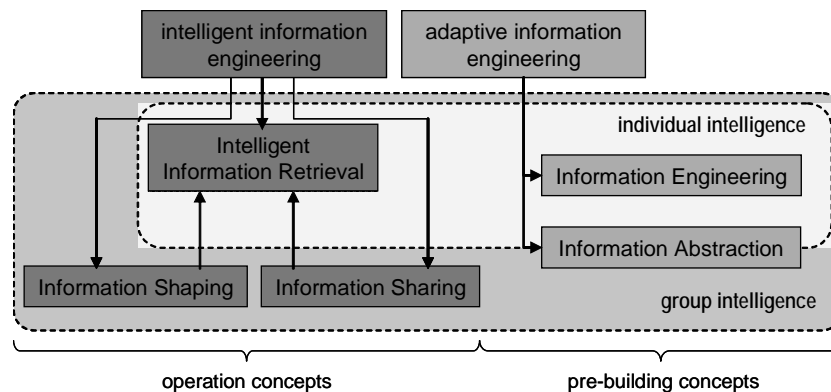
intelligent information engineering

adaptive information engineering

individual intelligence

Intelligent Information Retrieval

Information Engineering

Information Abstraction

Information Shaping

Information Sharing

group intelligence

operation concepts

pre-building concepts